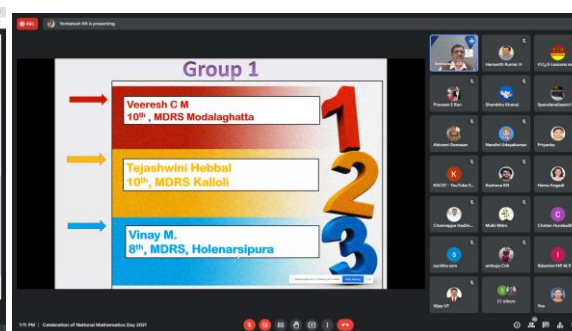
REC

Venkatesh KN is presenting

Group 1

Veeresh C M
10th , MDRS Modalaghatta

Tejashwini Hebbal
10th, MDRS Kalloli

Vinay M.
8th, MDRS, Holenarsipura

1

2

3

Hemanth Kumar H

Praveen S Rao

Shambhu Hiremat

Spandana Gowri

Abhisahi Gaewaan

Nandini Udayakumar

Priyanka

K

KSCST - YouTube S...

Radhana KN

Hema Angadi

Chinnappa Hudedli...

Mutki Nitra

C

Chetan Hucekadi

S

sunitha sara

ambaja Crib

Eduvision

Vijay ST

21 others

You

1:11 PM | Celebration of National Mathematics Day 2021